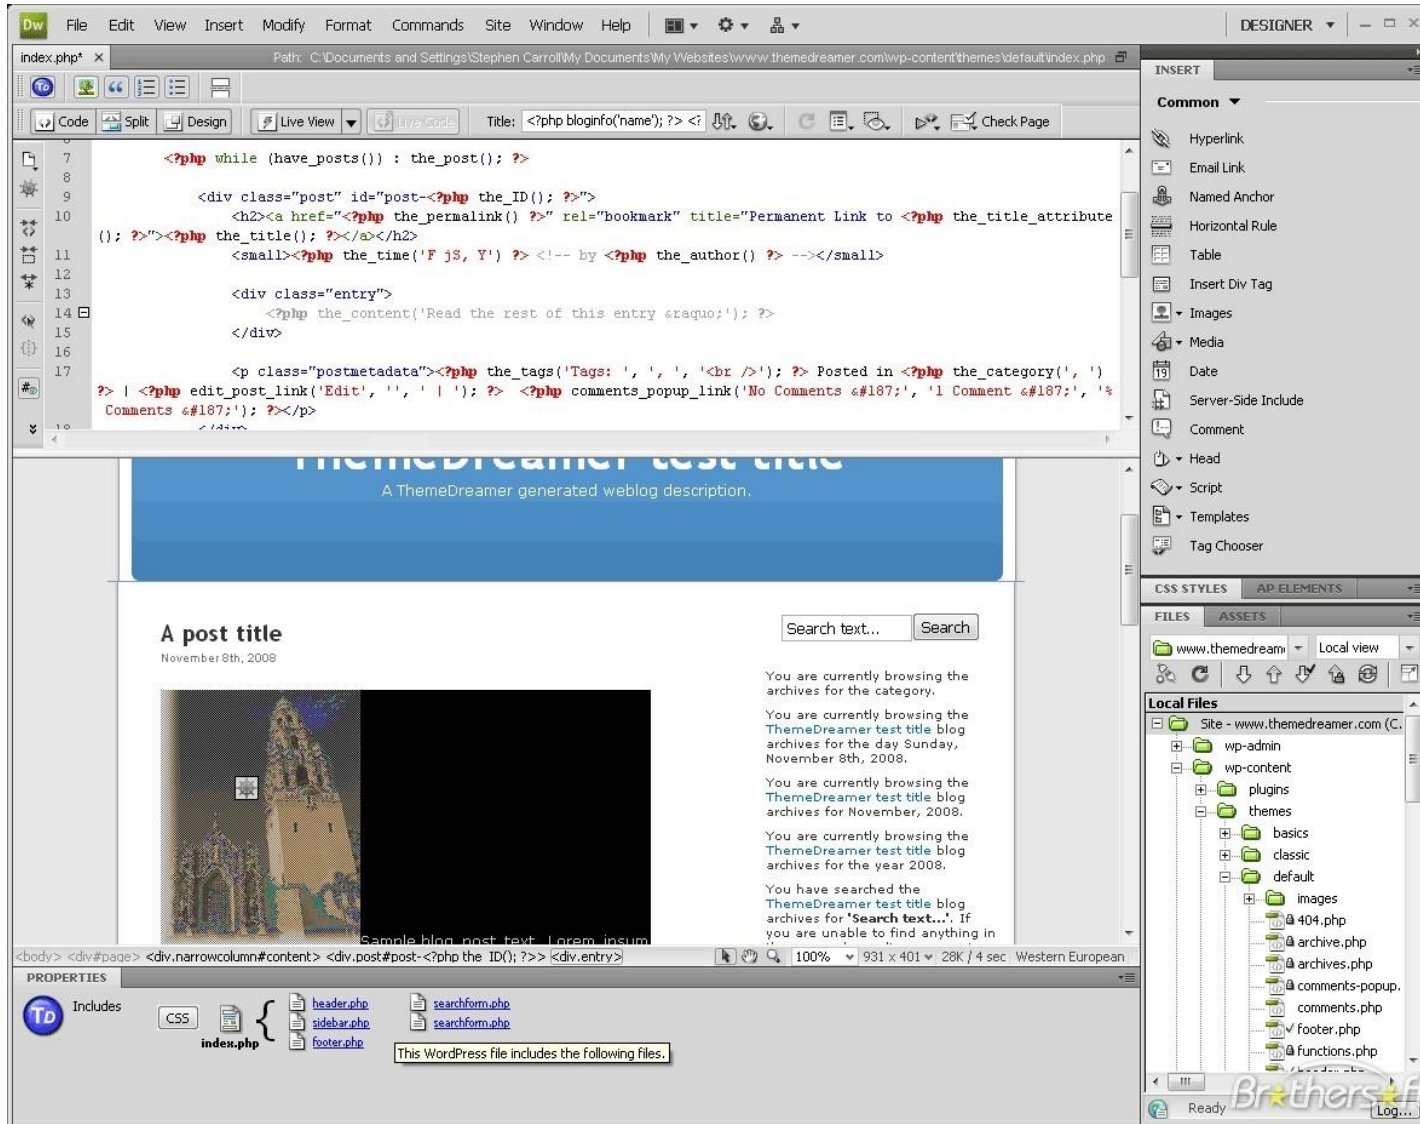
Dw File Edit View Insert Modify Format Commands Site Window Help DESIGNER

index.php* × Path: C:\Documents and Settings\Stephen Carroll\My Documents\My Websites\www.themedreamer.com\wp-content\themes\default\index.php

Code Split Design Live View Live Code Title: <?php bloginfo('name'); ?> <? Check Page

7 <?php while (have_posts()) : the_post(); ?>
8
9 <div class="post" id="post-<?php the_ID(); ?>">
10 <h2><a href="<?php the_permalink() ?>" rel="bookmark" title="Permanent Link to <?php the_title_attribute(); ?>"><?php the_title(); ?></a></h2>
11 <small><?php the_time('F jS, Y') ?> <!-- by <?php the_author() ?> --></small>
12
13 <div class="entry">
14 <?php the_content('Read the rest of this entry &raquo;'); ?>
15 </div>
16
17 <p class="postmetadata"><?php the_tags('Tags: ', ', ', '<br />'); ?> Posted in <?php the_category(', ') ?> | <?php edit_post_link('Edit', '', ' | '); ?> <?php comments_popup_link('No Comments &#187;', '1 Comment &#187;', '% Comments &#187;'); ?></p>

A ThemeDreamer generated weblog description.

A post title
November 8th, 2008

Search text... Search

You are currently browsing the archives for the category.

You are currently browsing the ThemeDreamer test title blog archives for the day Sunday, November 8th, 2008.

You are currently browsing the ThemeDreamer test title blog archives for November, 2008.

You are currently browsing the ThemeDreamer test title blog archives for the year 2008.

You have searched the ThemeDreamer test title blog archives for 'Search text...'. If you are unable to find anything in

Sample blog post text. Lorem ipsum

<body> <div#page> <div.narrowcolumn#content> <div.post#post-<?php the_ID(); ?>> <div.entry> 100% 931 x 401 28K / 4 sec Western European

PROPERTIES
Includes CSS index.php header.php sidebar.php footer.php searchform.php searchform.php
This WordPress file includes the following files.

INSERT
Common
Hyperlink
Email Link
Named Anchor
Horizontal Rule
Table
Insert Div Tag
Images
Media
Date
Server-Side Include
Comment
Head
Script
Templates
Tag Chooser

CSS STYLES AP ELEMENTS
FILES ASSETS
www.themedream Local view
Local Files
Site - www.themedreamer.com (C.
wp-admin
wp-content
plugins
themes
basics
classic
default
images
404.php
archive.php
archives.php
comments-popup.
comments.php
footer.php
functions.php
Ready Log...
Brothers